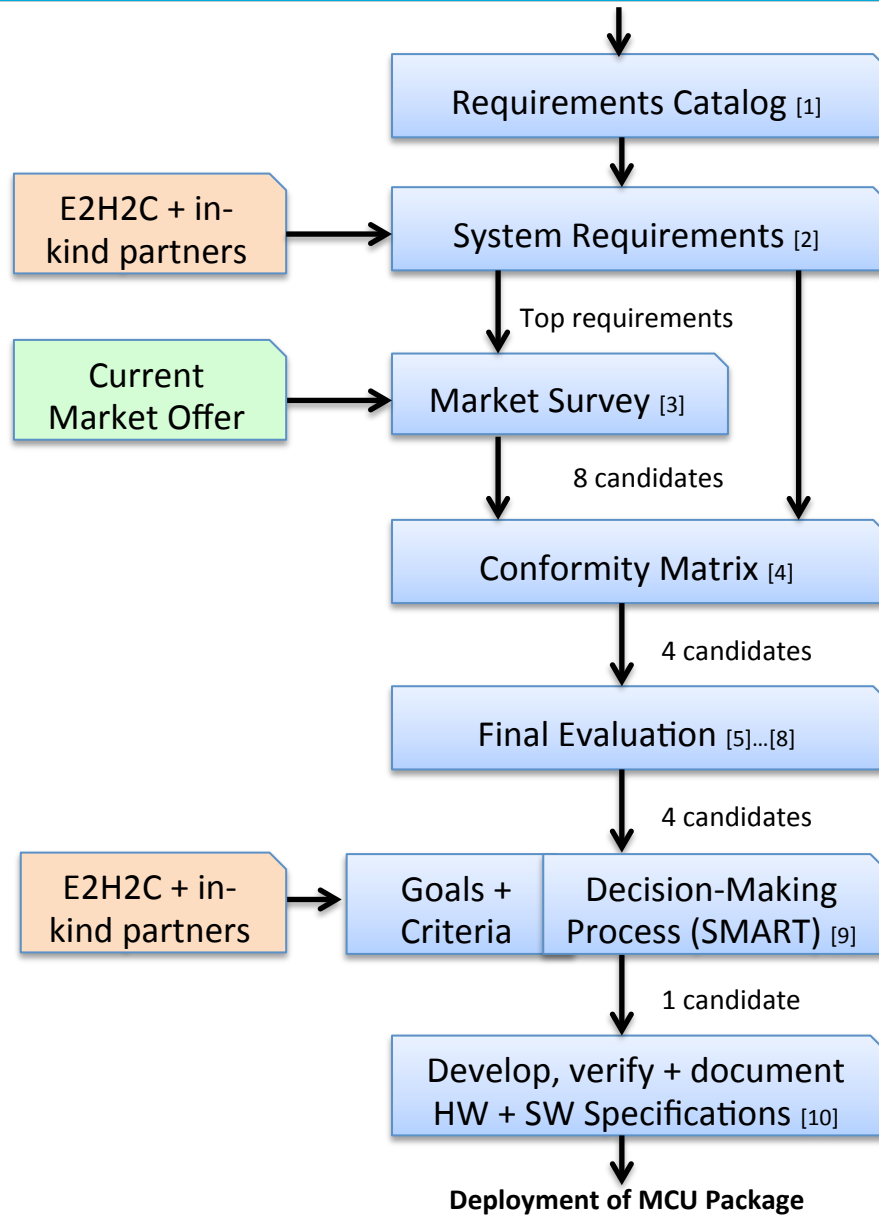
Requirements Catalog [1]

E2H2C + in-kind partners

System Requirements [2]

Top requirements

Current Market Offer

Market Survey [3]

8 candidates

Conformity Matrix [4]

4 candidates

Final Evaluation [5]…[8]

4 candidates

E2H2C + in-kind partners

Goals + Criteria

Decision-Making Process (SMART) [9]

1 candidate

Develop, verify + document HW + SW Specifications [10]

Deployment of MCU Package